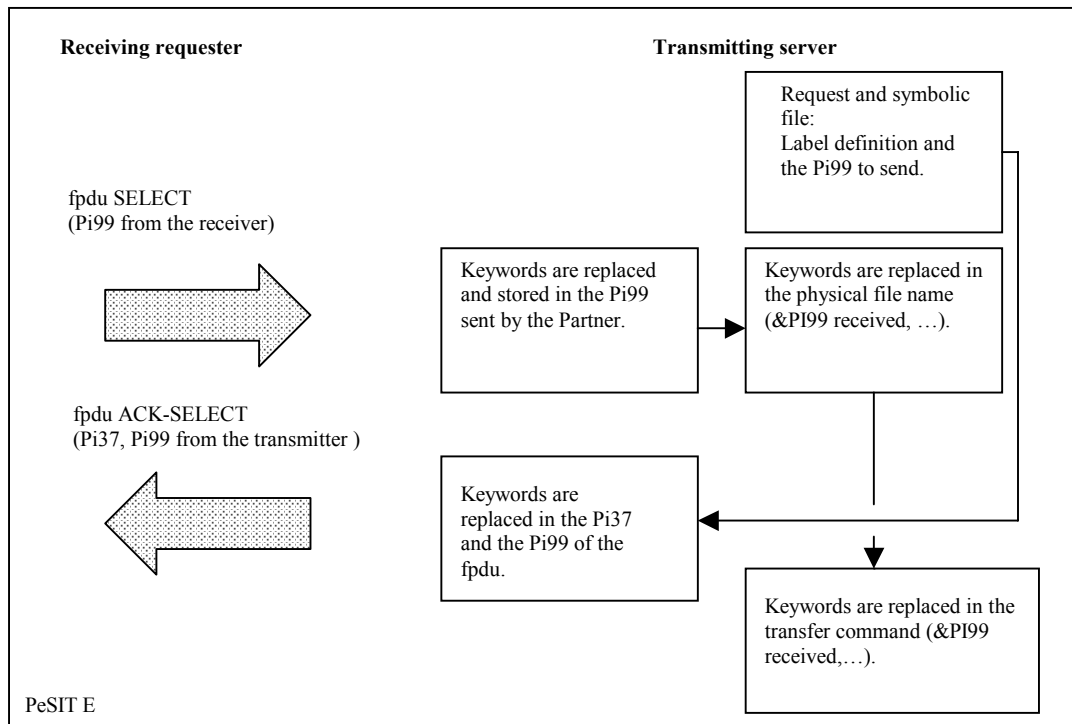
**Receiving requester**

**Transmitting server**

Request and symbolic file: Label definition and the Pi99 to send.

fpdu SELECT (Pi99 from the receiver)

Keywords are replaced and stored in the Pi99 sent by the Partner.

Keywords are replaced in the physical file name (&PI99 received, …).

fpdu ACK-SELECT (Pi37, Pi99 from the transmitter )

Keywords are replaced in the Pi37 and the Pi99 of the fpdu.

Keywords are replaced in the transfer command (&PI99 received,…).

PeSIT E